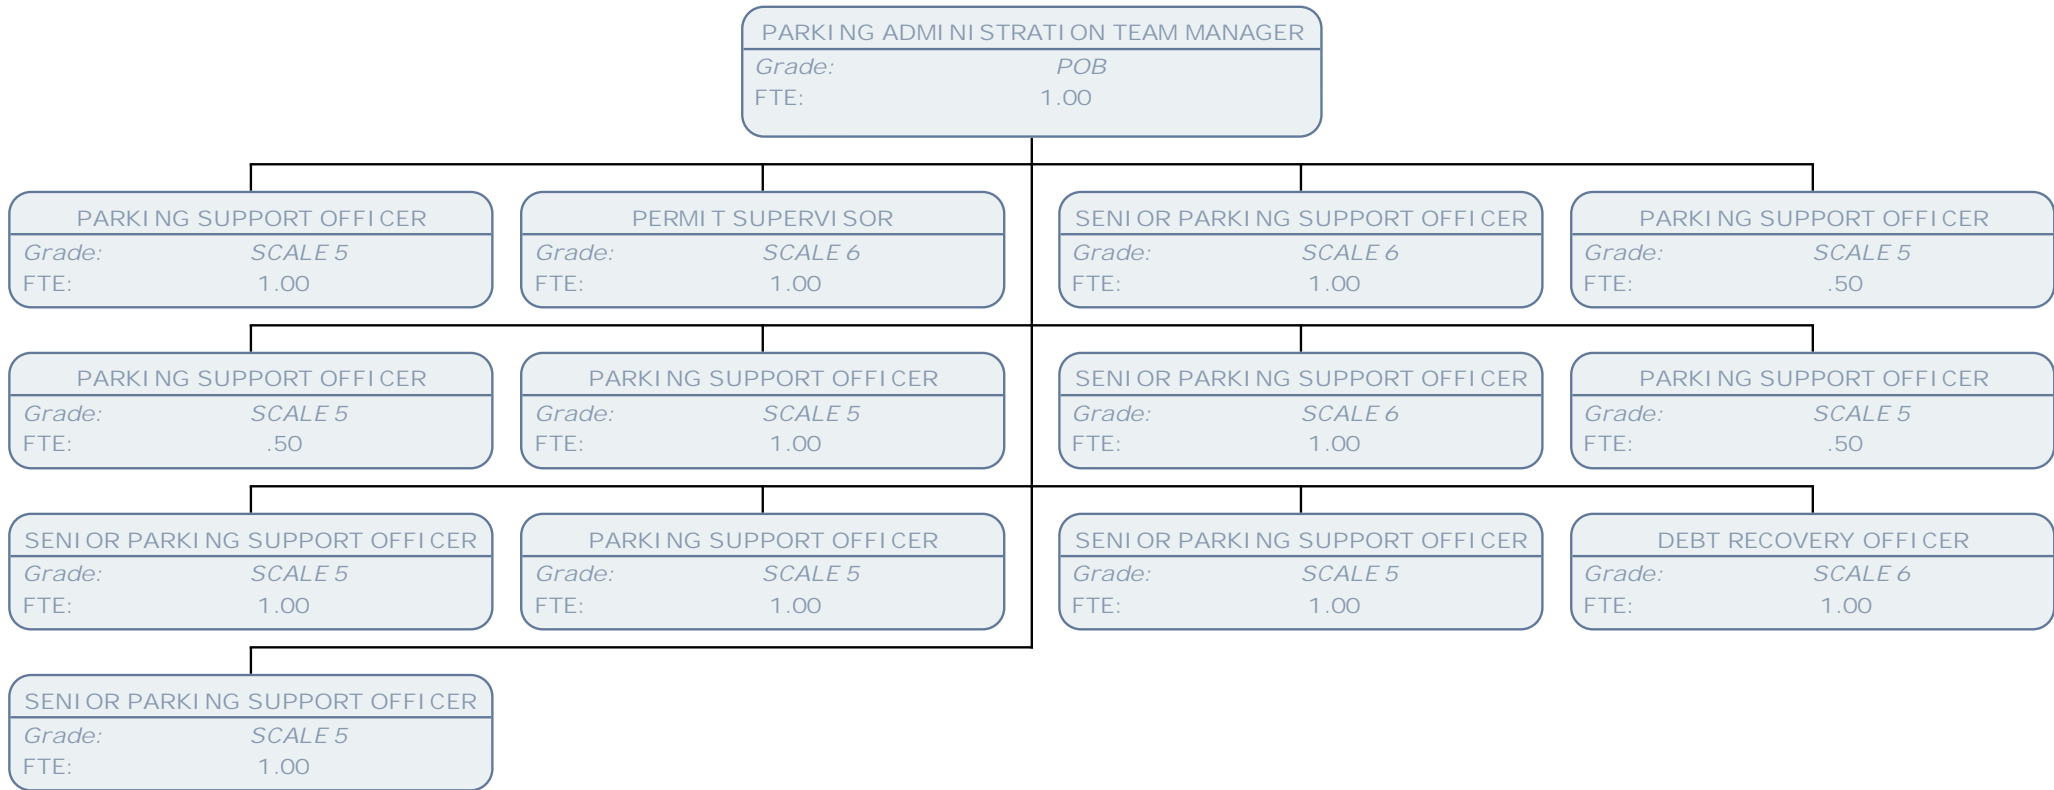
PARKING ADMINISTRATION TEAM MANAGER
Grade: POB
FTE: 1.00

PARKING SUPPORT OFFICER
Grade: SCALE 5
FTE: 1.00

PERMIT SUPERVISOR
Grade: SCALE 6
FTE: 1.00

SENIOR PARKING SUPPORT OFFICER
Grade: SCALE 6
FTE: 1.00

PARKING SUPPORT OFFICER
Grade: SCALE 5
FTE: .50

PARKING SUPPORT OFFICER
Grade: SCALE 5
FTE: .50

PARKING SUPPORT OFFICER
Grade: SCALE 5
FTE: 1.00

SENIOR PARKING SUPPORT OFFICER
Grade: SCALE 6
FTE: 1.00

PARKING SUPPORT OFFICER
Grade: SCALE 5
FTE: .50

SENIOR PARKING SUPPORT OFFICER
Grade: SCALE 5
FTE: 1.00

PARKING SUPPORT OFFICER
Grade: SCALE 5
FTE: 1.00

SENIOR PARKING SUPPORT OFFICER
Grade: SCALE 5
FTE: 1.00

DEBT RECOVERY OFFICER
Grade: SCALE 6
FTE: 1.00

SENIOR PARKING SUPPORT OFFICER
Grade: SCALE 5
FTE: 1.00